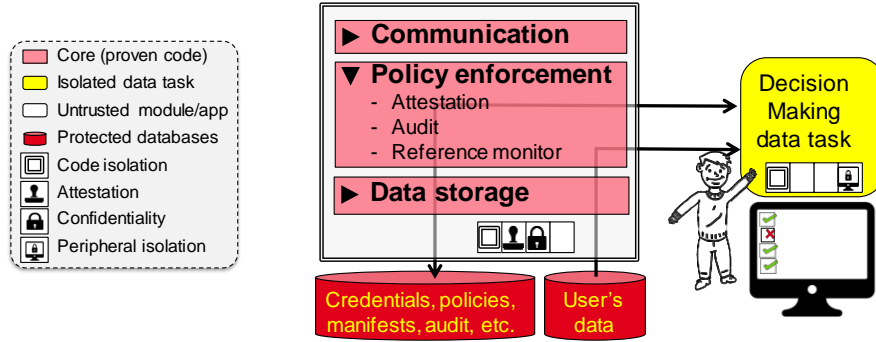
Core (proven code)
Isolated data task
Untrusted module/app
Protected databases
Code isolation
Attestation
Confidentiality
Peripheral isolation

▶ Communication

▼ Policy enforcement
- Attestation
- Audit
- Reference monitor

▶ Data storage

Decision Making data task

Credentials, policies, manifests, audit, etc.

User's data